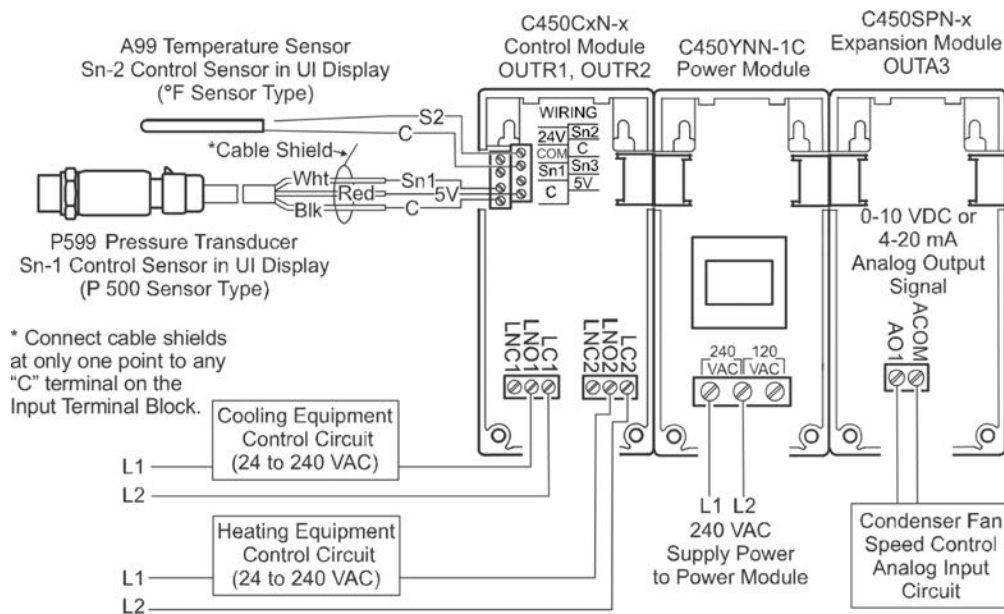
C450CxN-x
Control Module
OUTR1, OUTR2

C450YNN-1C
Power Module

C450SPN-x
Expansion Module
OUTA3

A99 Temperature Sensor
Sn-2 Control Sensor in UI Display
(°F Sensor Type)

S2
C
*Cable Shield
Wht
Red
Blk
Sn1
5V
C

WIRING
24V
COM
Sn1
C
Sn2
C
Sn3
5V

P599 Pressure Transducer
Sn-1 Control Sensor in UI Display
(P 500 Sensor Type)

0-10 VDC or
4-20 mA
Analog Output
Signal

* Connect cable shields at only one point to any "C" terminal on the Input Terminal Block.

LNC1
LNO1
LC1
LNC2
LNO2
LC2

240 VAC
120 VAC

AO1
ACOM

Cooling Equipment
Control Circuit
(24 to 240 VAC)

L1
L2

Heating Equipment
Control Circuit
(24 to 240 VAC)

L1
L2

L1 L2
240 VAC
Supply Power
to Power Module

Condenser Fan
Speed Control
Analog Input
Circuit